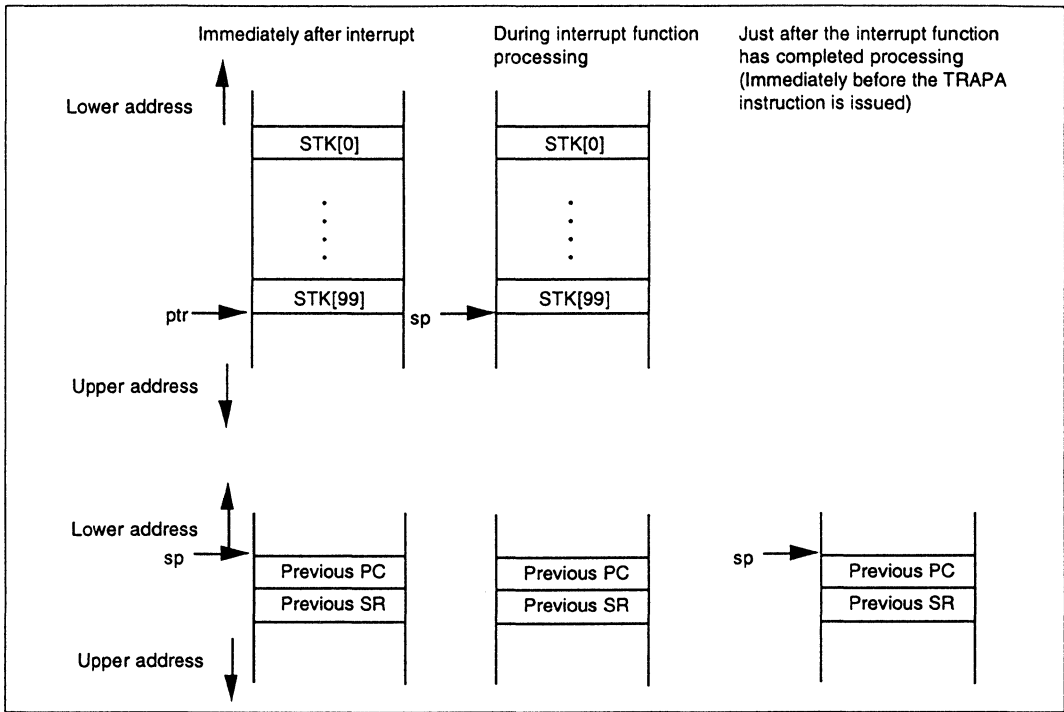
Immediately after interrupt

During interrupt function processing

Just after the interrupt function has completed processing (Immediately before the TRAPA instruction is issued)

Lower address

STK[0]

STK[99]

ptr

STK[0]

STK[99]

sp

Upper address

Lower address

sp

Previous PC

Previous SR

Upper address

Previous PC

Previous SR

sp

Previous PC

Previous SR